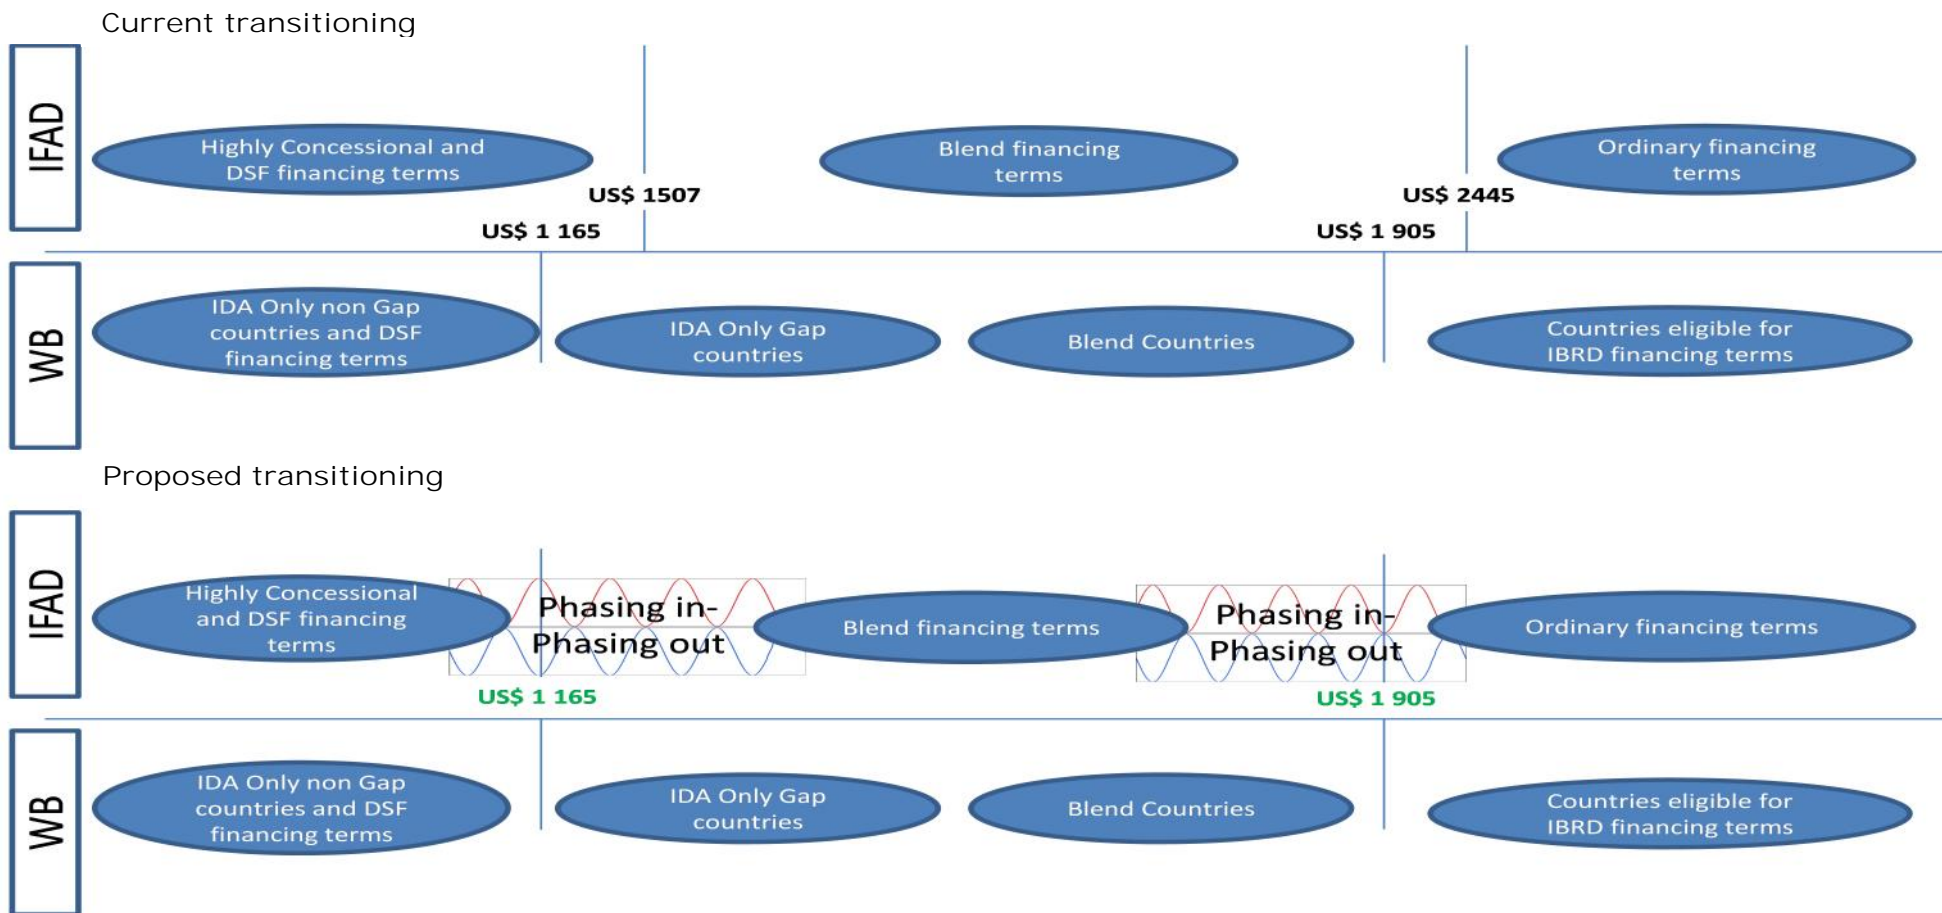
Current transitioning

IFAD

Highly Concessional and DSF financing terms

Blend financing terms

Ordinary financing terms

US$ 1507

US$ 2445

US$ 1 165

US$ 1 905

WB

IDA Only non Gap countries and DSF financing terms

IDA Only Gap countries

Blend Countries

Countries eligible for IBRD financing terms

Proposed transitioning

IFAD

Highly Concessional and DSF financing terms

Phasing in-Phasing out

Blend financing terms

Phasing in-Phasing out

Ordinary financing terms

US$ 1 165

US$ 1 905

WB

IDA Only non Gap countries and DSF financing terms

IDA Only Gap countries

Blend Countries

Countries eligible for IBRD financing terms